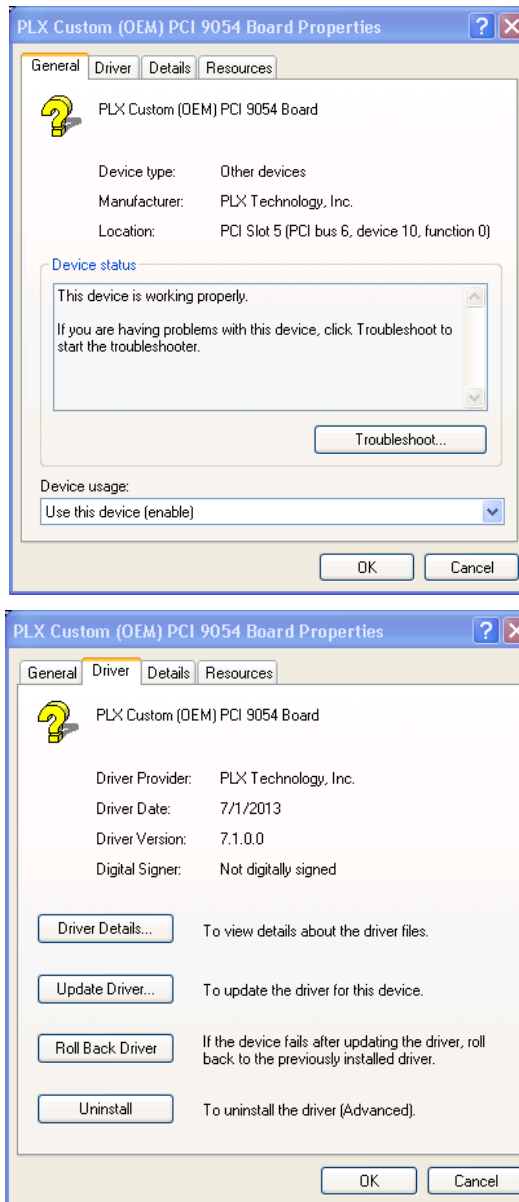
PLX Custom (OEM) PCI 9054 Board Properties

General | Driver | Details | Resources

PLX Custom (OEM) PCI 9054 Board

Device type: Other devices

Manufacturer: PLX Technology, Inc.

Location: PCI Slot 5 (PCI bus 6, device 10, function 0)

Device status

This device is working properly.

If you are having problems with this device, click Troubleshoot to start the troubleshooter.

Troubleshoot...

Device usage:

Use this device (enable)

OK Cancel

PLX Custom (OEM) PCI 9054 Board Properties

General | Driver | Details | Resources

PLX Custom (OEM) PCI 9054 Board

Driver Provider: PLX Technology, Inc.

Driver Date: 7/1/2013

Driver Version: 7.1.0.0

Digital Signer: Not digitally signed

Driver Details... To view details about the driver files.

Update Driver... To update the driver for this device.

Roll Back Driver If the device fails after updating the driver, roll back to the previously installed driver.

Uninstall To uninstall the driver (Advanced).

OK Cancel